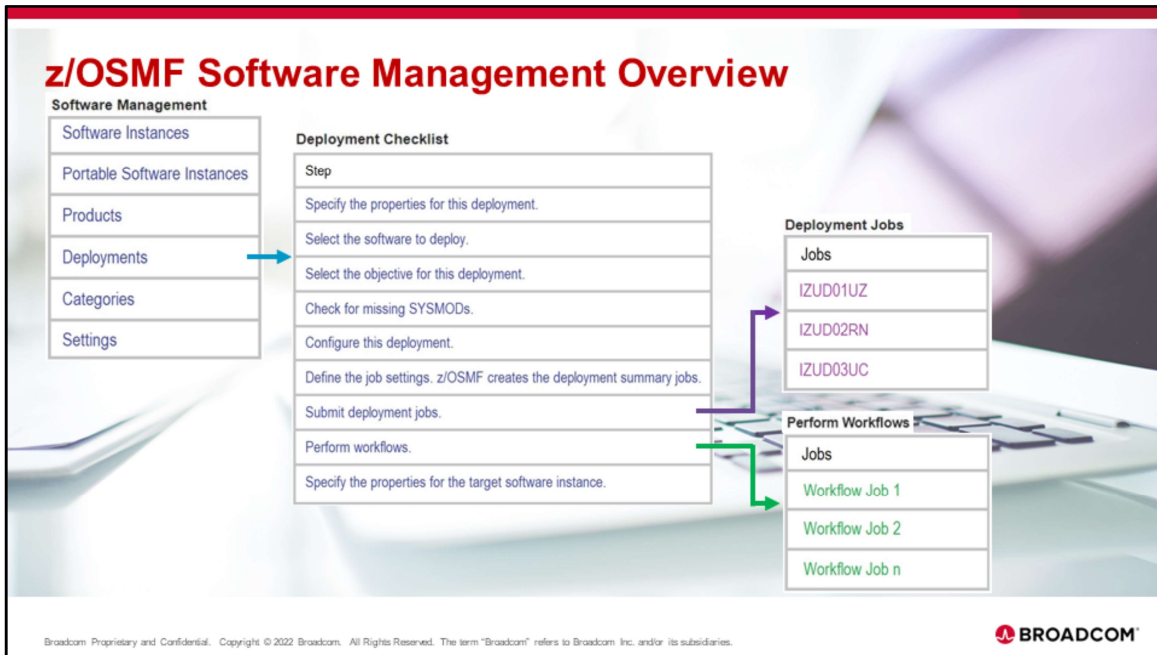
z/OSMF Software Management Overview

Software Management

| Software Instances |
|---|
| Portable Software Instances |
| Products |
| Deployments |
| Categories |
| Settings |

Deployment Checklist

| Step |
|---|
| Specify the properties for this deployment. |
| Select the software to deploy. |
| Select the objective for this deployment. |
| Check for missing SYSMODs. |
| Configure this deployment. |
| Define the job settings. z/OSMF creates the deployment summary jobs. |
| Submit deployment jobs. |
| Perform workflows. |
| Specify the properties for the target software instance. |

Deployment Jobs

| Jobs |
|---|
| IZUD01UZ |
| IZUD02RN |
| IZUD03UC |

Perform Workflows

| Jobs |
|---|
| Workflow Job 1 |
| Workflow Job 2 |
| Workflow Job n |

Broadcom Proprietary and Confidential. Copyright © 2022 Broadcom. All Rights Reserved. The term "Broadcom" refers to Broadcom Inc. and/or its subsidiaries.

BROADCOM